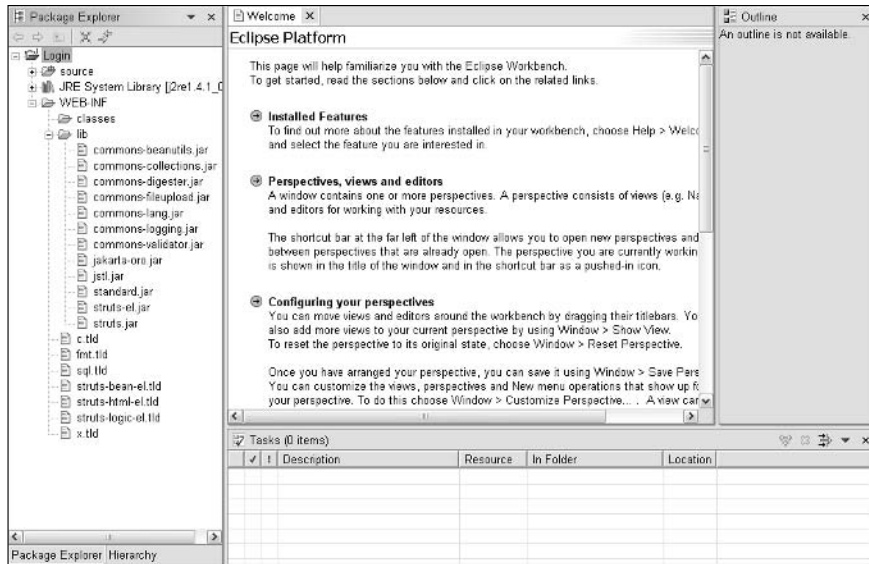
Package Explorer

Login
source
JRE System Library [j2re1.4.1_0
WEB-INF
classes
lib
commons-beanutils.jar
commons-collections.jar
commons-digester.jar
commons-fileupload.jar
commons-lang.jar
commons-logging.jar
commons-validator.jar
jakarta-oro.jar
jstl.jar
standard.jar
struts-el.jar
struts.jar
c.tld
fmt.tld
sql.tld
struts-bean-el.tld
struts-html-el.tld
struts-logic-el.tld
x.tld

Package Explorer Hierarchy

Welcome

Eclipse Platform

This page will help familiarize you with the Eclipse Workbench. To get started, read the sections below and click on the related links.

Installed Features
To find out more about the features installed in your workbench, choose Help > Welc and select the feature you are interested in.

Perspectives, views and editors
A window contains one or more perspectives. A perspective consists of views (e.g. Na and editors for working with your resources.

The shortcut bar at the far left of the window allows you to open new perspectives and between perspectives that are already open. The perspective you are currently workin is shown in the title of the window and in the shortcut bar as a pushed-in icon.

Configuring your perspectives
You can move views and editors around the workbench by dragging their titlebars. Yo also add more views to your current perspective by using Window > Show View. To reset the perspective to its original state, choose Window > Reset Perspective.

Once you have arranged your perspective, you can save it using Window > Save Pers You can customize the views, perspectives and New menu operations that show up f your perspective. To do this choose Window > Customize Perspective... . A view car

Outline
An outline is not available.

Tasks (0 items)

| ✓ | ! | Description | Resource | In Folder | Location |
|---|---|---|---|---|---|